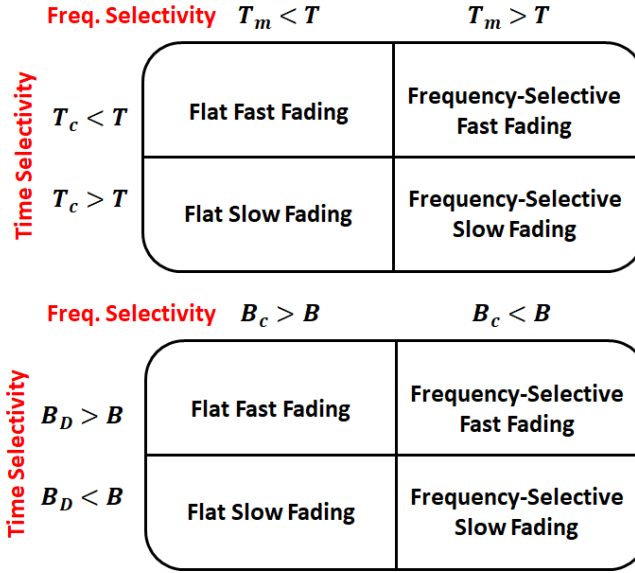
Freq. Selectivity $T_m < T$ $T_m > T$

Time Selectivity

| | $T_m < T$ | $T_m > T$ |
|---|---|---|
| $T_c < T$ | Flat Fast Fading | Frequency-Selective Fast Fading |
| $T_c > T$ | Flat Slow Fading | Frequency-Selective Slow Fading |

Freq. Selectivity $B_c > B$ $B_c < B$

Time Selectivity

| | $B_c > B$ | $B_c < B$ |
|---|---|---|
| $B_D > B$ | Flat Fast Fading | Frequency-Selective Fast Fading |
| $B_D < B$ | Flat Slow Fading | Frequency-Selective Slow Fading |